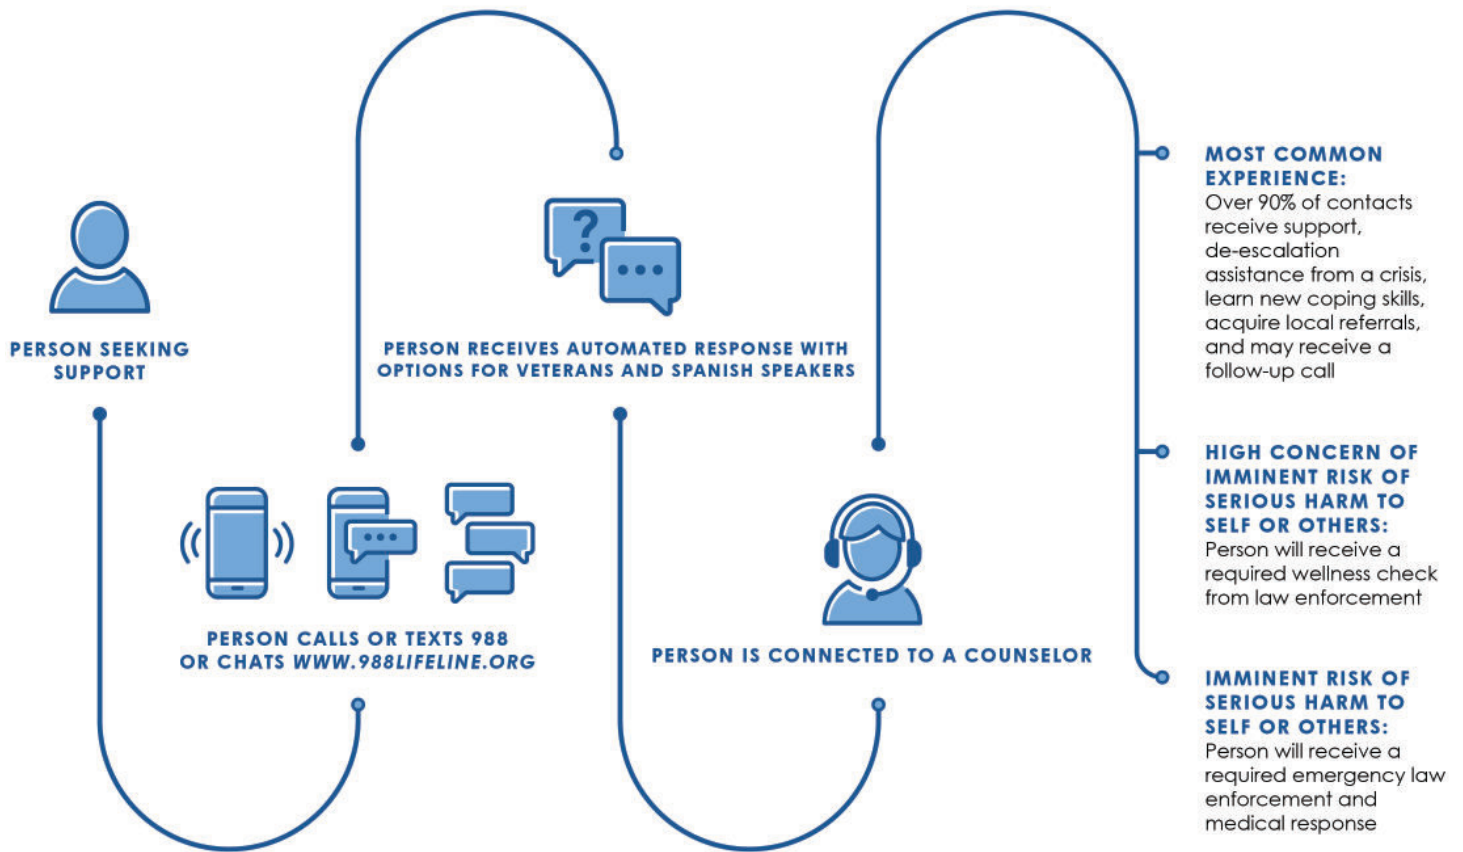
PERSON SEEKING SUPPORT

PERSON CALLS OR TEXTS 988 OR CHATS WWW.988LIFELINE.ORG

PERSON RECEIVES AUTOMATED RESPONSE WITH OPTIONS FOR VETERANS AND SPANISH SPEAKERS

PERSON IS CONNECTED TO A COUNSELOR

MOST COMMON EXPERIENCE:
Over 90% of contacts receive support, de-escalation assistance from a crisis, learn new coping skills, acquire local referrals, and may receive a follow-up call

HIGH CONCERN OF IMMINENT RISK OF SERIOUS HARM TO SELF OR OTHERS:
Person will receive a required wellness check from law enforcement

IMMINENT RISK OF SERIOUS HARM TO SELF OR OTHERS:
Person will receive a required emergency law enforcement and medical response